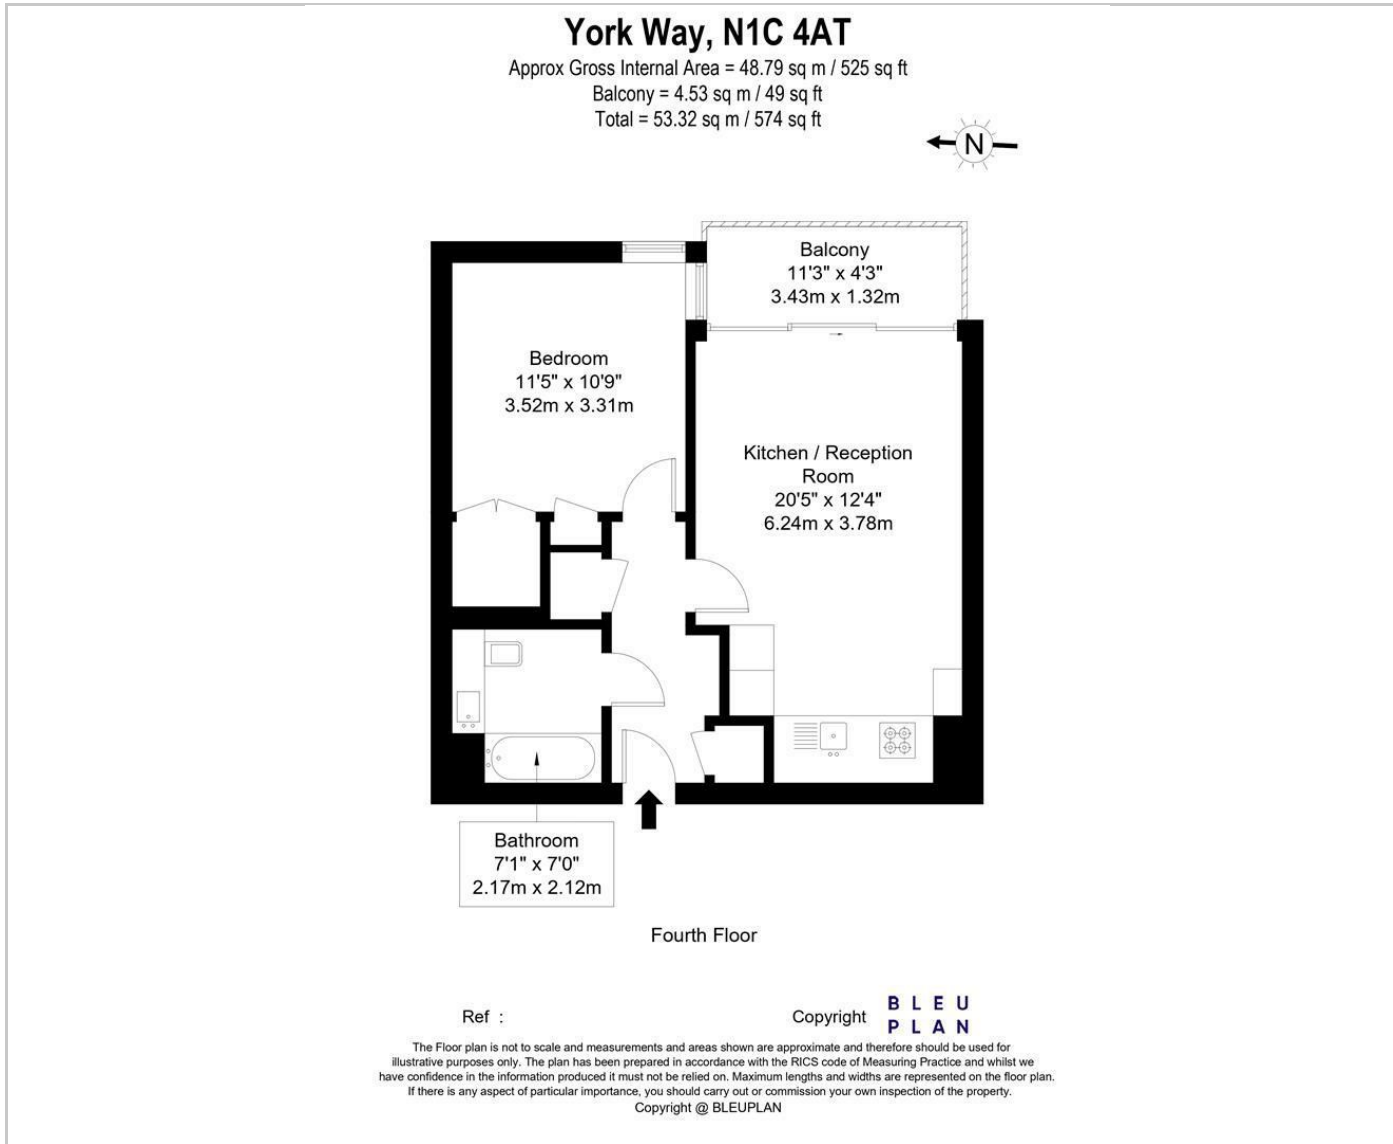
York Way, N1C 4AT
Approx Gross Internal Area = 48.79 sq m / 525 sq ft
Balcony = 4.53 sq m / 49 sq ft
Total = 53.32 sq m / 574 sq ft

N

Balcony
11'3" x 4'3"
3.43m x 1.32m

Bedroom
11'5" x 10'9"
3.52m x 3.31m

Kitchen / Reception Room
20'5" x 12'4"
6.24m x 3.78m

Bathroom
7'1" x 7'0"
2.17m x 2.12m

Fourth Floor

Ref :

Copyright BLEU PLAN

The Floor plan is not to scale and measurements and areas shown are approximate and therefore should be used for illustrative purposes only. The plan has been prepared in accordance with the RICS code of Measuring Practice and whilst we have confidence in the information produced it must not be relied on. Maximum lengths and widths are represented on the floor plan. If there is any aspect of particular importance, you should carry out or commission your own inspection of the property.
Copyright @ BLEUPLAN